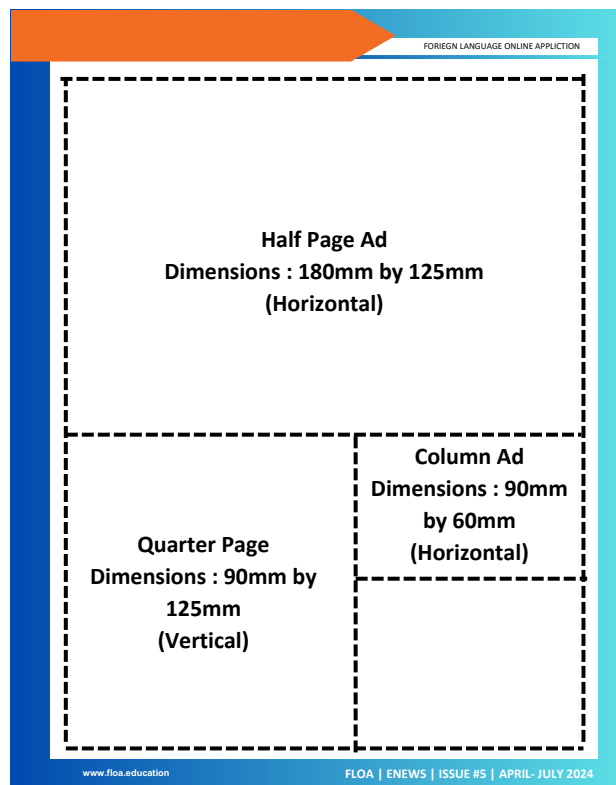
FORIEGN LANGUAGE ONLINE APPLICTION

Half Page Ad
Dimensions : 180mm by 125mm
(Horizontal)

Quarter Page
Dimensions : 90mm by 125mm
(Vertical)

Column Ad
Dimensions : 90mm by 60mm
(Horizontal)

www.floa.education

FLOA | ENEWS | ISSUE #5 | APRIL- JULY 2024